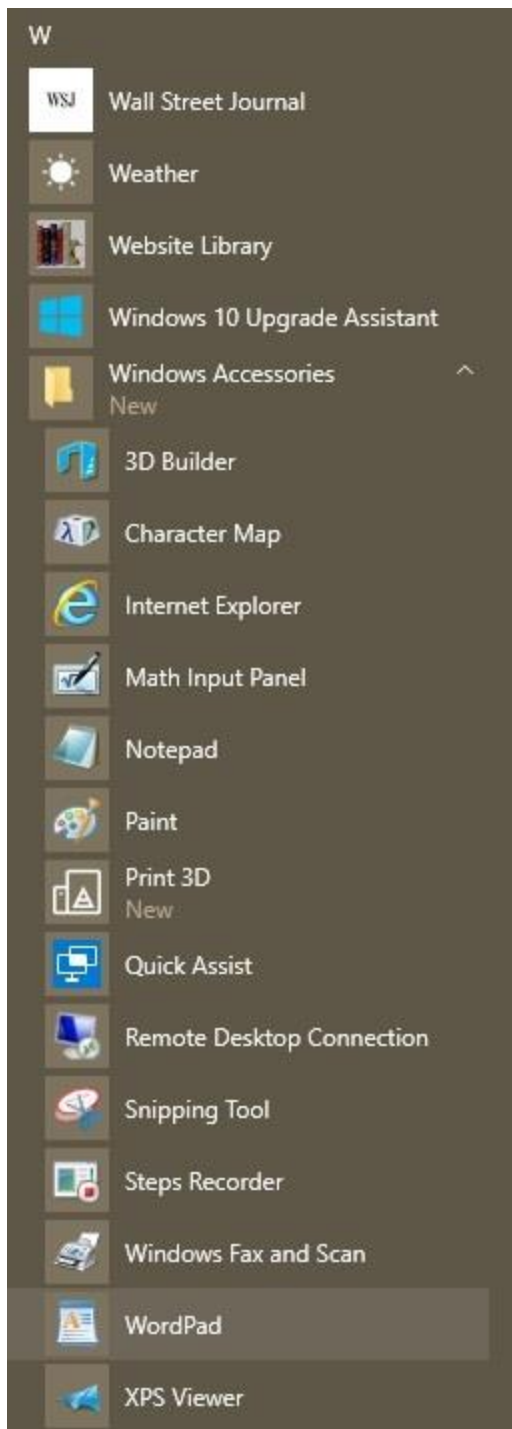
W

WSJ Wall Street Journal

Weather

Website Library

Windows 10 Upgrade Assistant

Windows Accessories
New

3D Builder

Character Map

Internet Explorer

Math Input Panel

Notepad

Paint

Print 3D
New

Quick Assist

Remote Desktop Connection

Snipping Tool

Steps Recorder

Windows Fax and Scan

WordPad

XPS Viewer